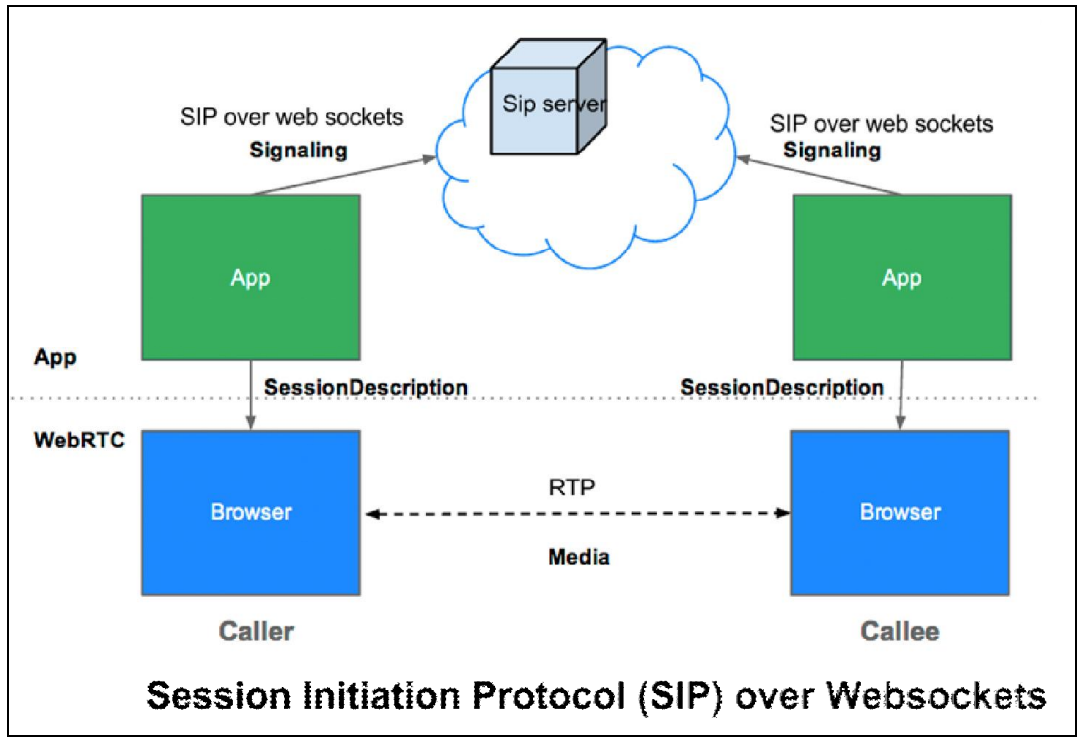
Sip server

SIP over web sockets
Signaling

SIP over web sockets
Signaling

App

App

App

SessionDescription

SessionDescription

WebRTC

Browser

RTP

Media

Browser

Caller

Callee

Session Initiation Protocol (SIP) over Websockets